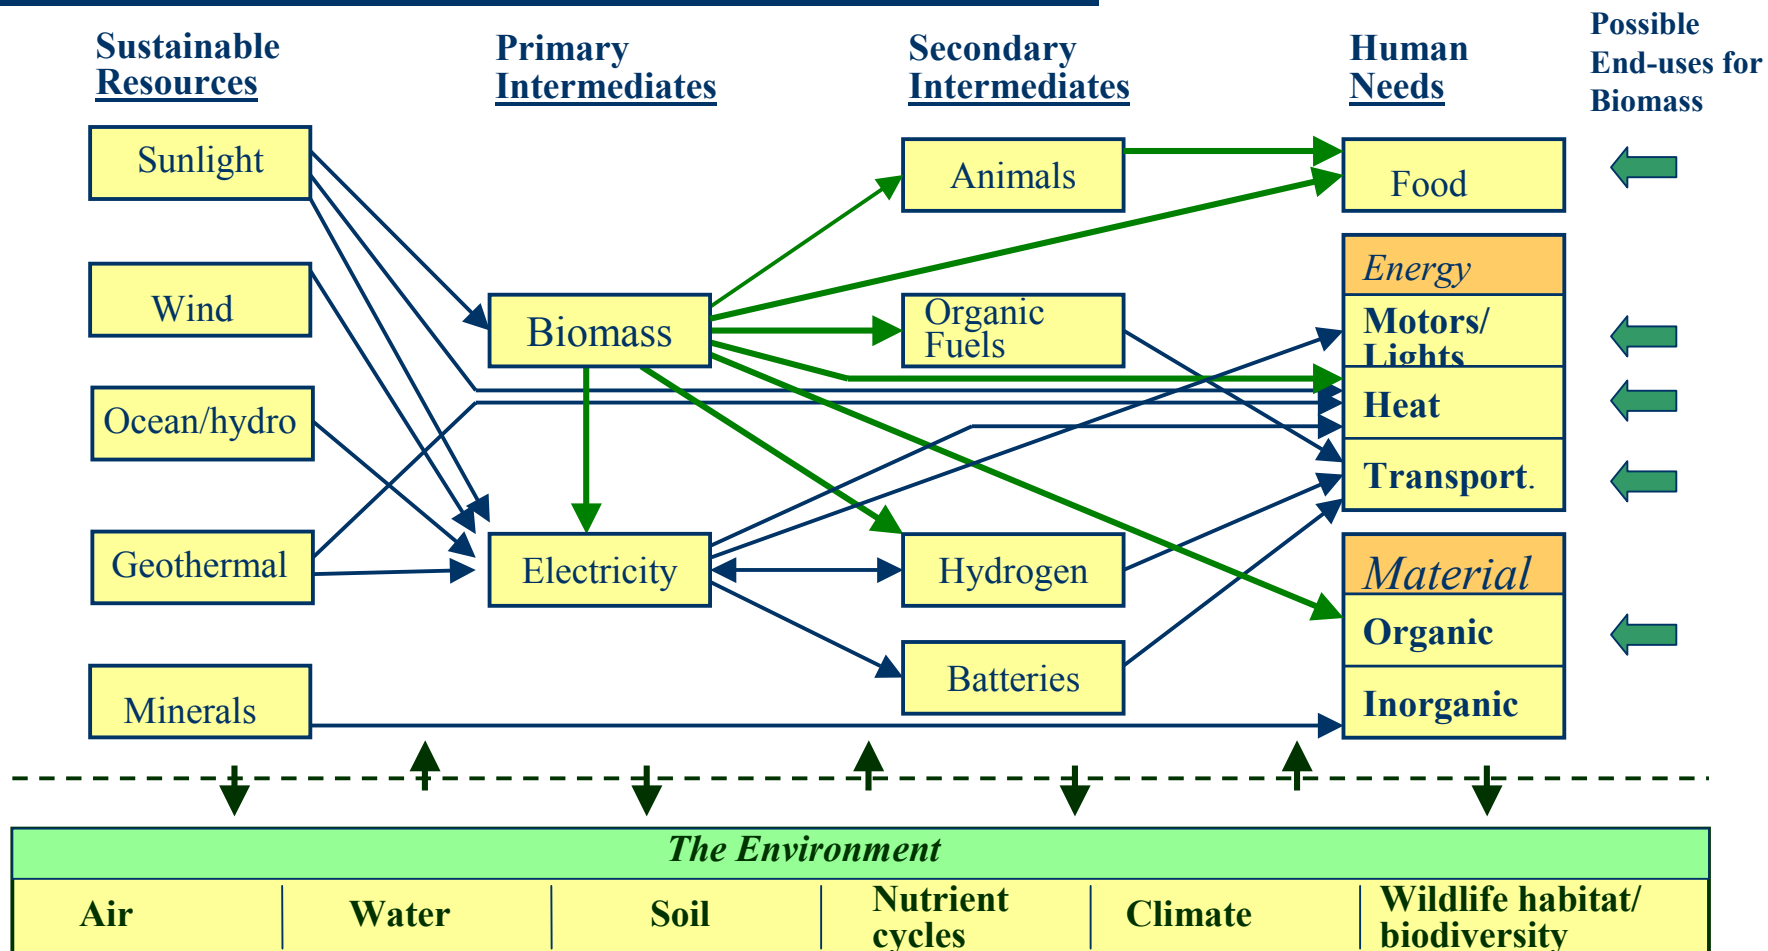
Sustainable Resources

Primary Intermediates

Secondary Intermediates

Human Needs

Possible End-uses for Biomass

Sunlight

Wind

Ocean/hydro

Geothermal

Minerals

Biomass

Electricity

Animals

Organic Fuels

Hydrogen

Batteries

Food

Energy

Motors/ Lights

Heat

Transport.

Material

Organic

Inorganic

The Environment

| Air | Water | Soil | Nutrient cycles | Climate | Wildlife habitat/ biodiversity |
|---|---|---|---|---|---|